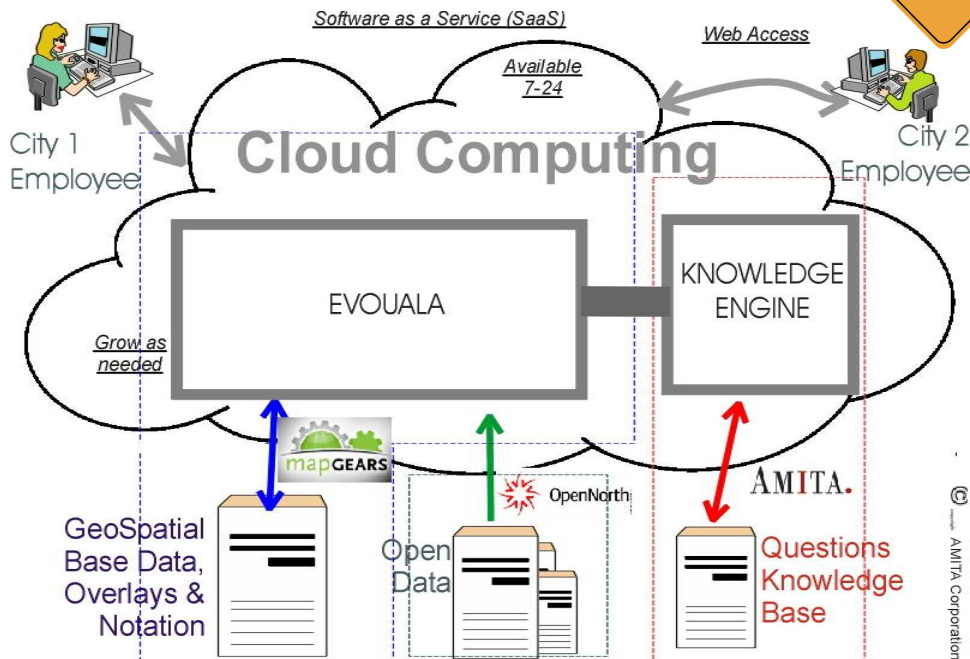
Software as a Service (SaaS)

Web Access

Available 7-24

City 1 Employee

City 2 Employee

Cloud Computing

EVOUALA

KNOWLEDGE ENGINE

Grow as needed

mapGEARS

OpenNorth

AMITA.

GeoSpatial Base Data, Overlays & Notation

Open Data

Questions Knowledge Base

© AMITA Corporation